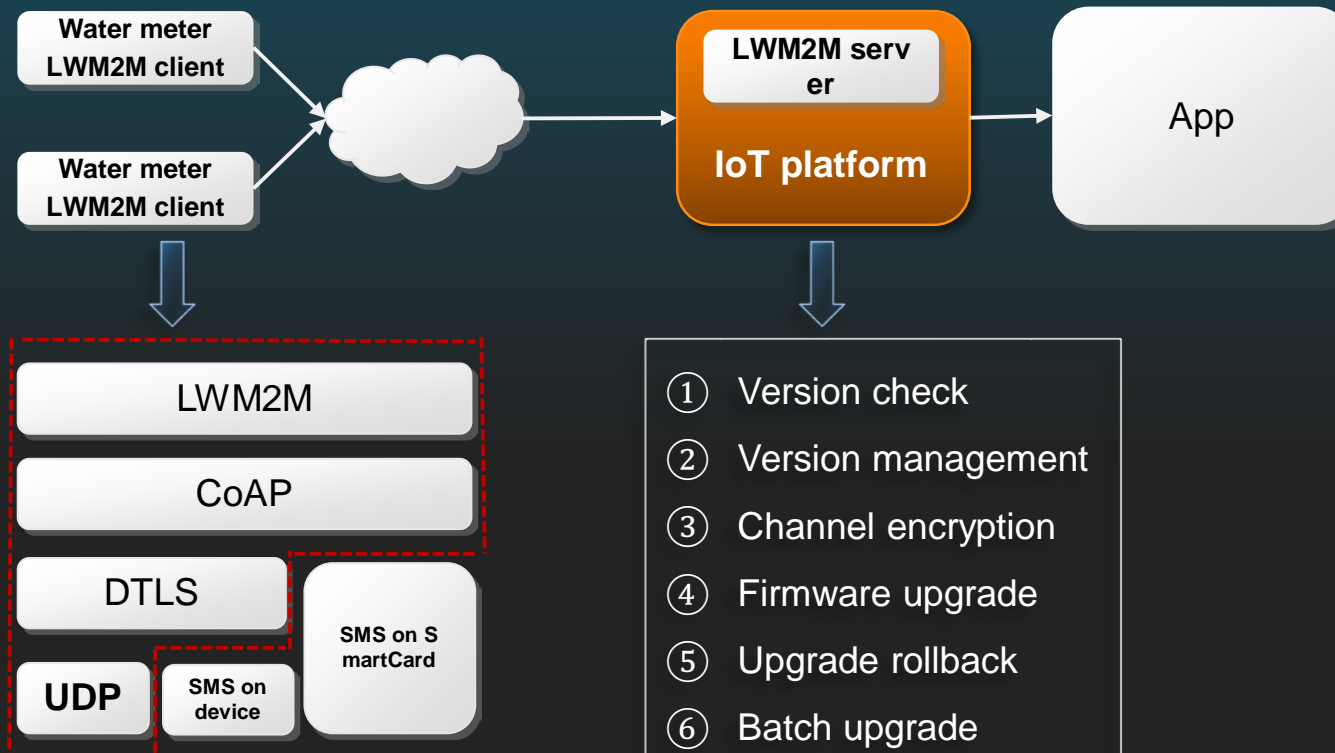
Water meter LWM2M client

Water meter LWM2M client

LWM2M server

IoT platform

App

LWM2M

CoAP

DTLS

SMS on SmartCard

UDP

SMS on device

① Version check

② Version management

③ Channel encryption

④ Firmware upgrade

⑤ Upgrade rollback

⑥ Batch upgrade